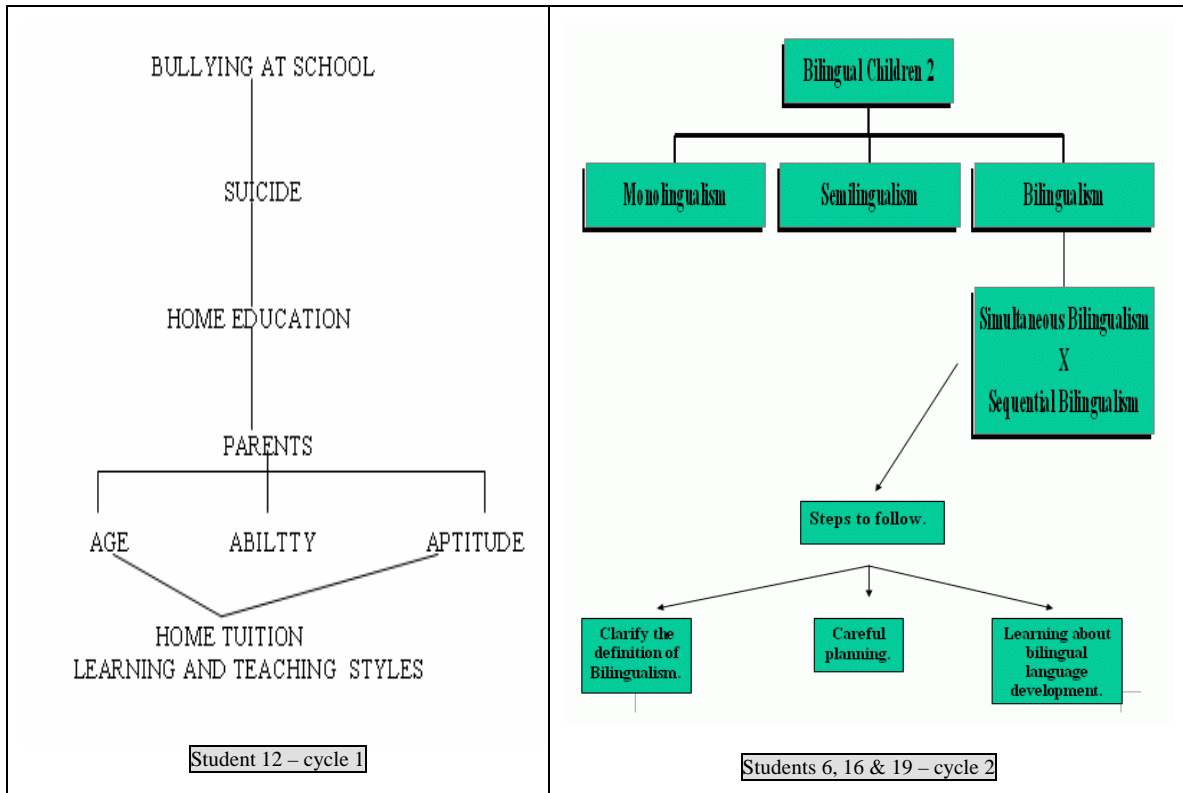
| BULLYING AT SCHOOL<br>SUICIDE<br>HOME EDUCATION<br>PARENTS<br>AGE ABILTTY APTITUDE<br>HOME TUITION<br>LEARNING AND TEACHING STYLES<br><br>Student 12 – cycle 1 | Bilingual Children 2<br>Monolingualism Semilingualism Bilingualism<br>Simultaneous Bilingualism<br>X<br>Sequential Bilingualism<br>Steps to follow.<br>Clarify the definition of Bilingualism. Careful planning. Learning about bilingual language development.<br><br>Students 6, 16 & 19 – cycle 2 |
|---|---|